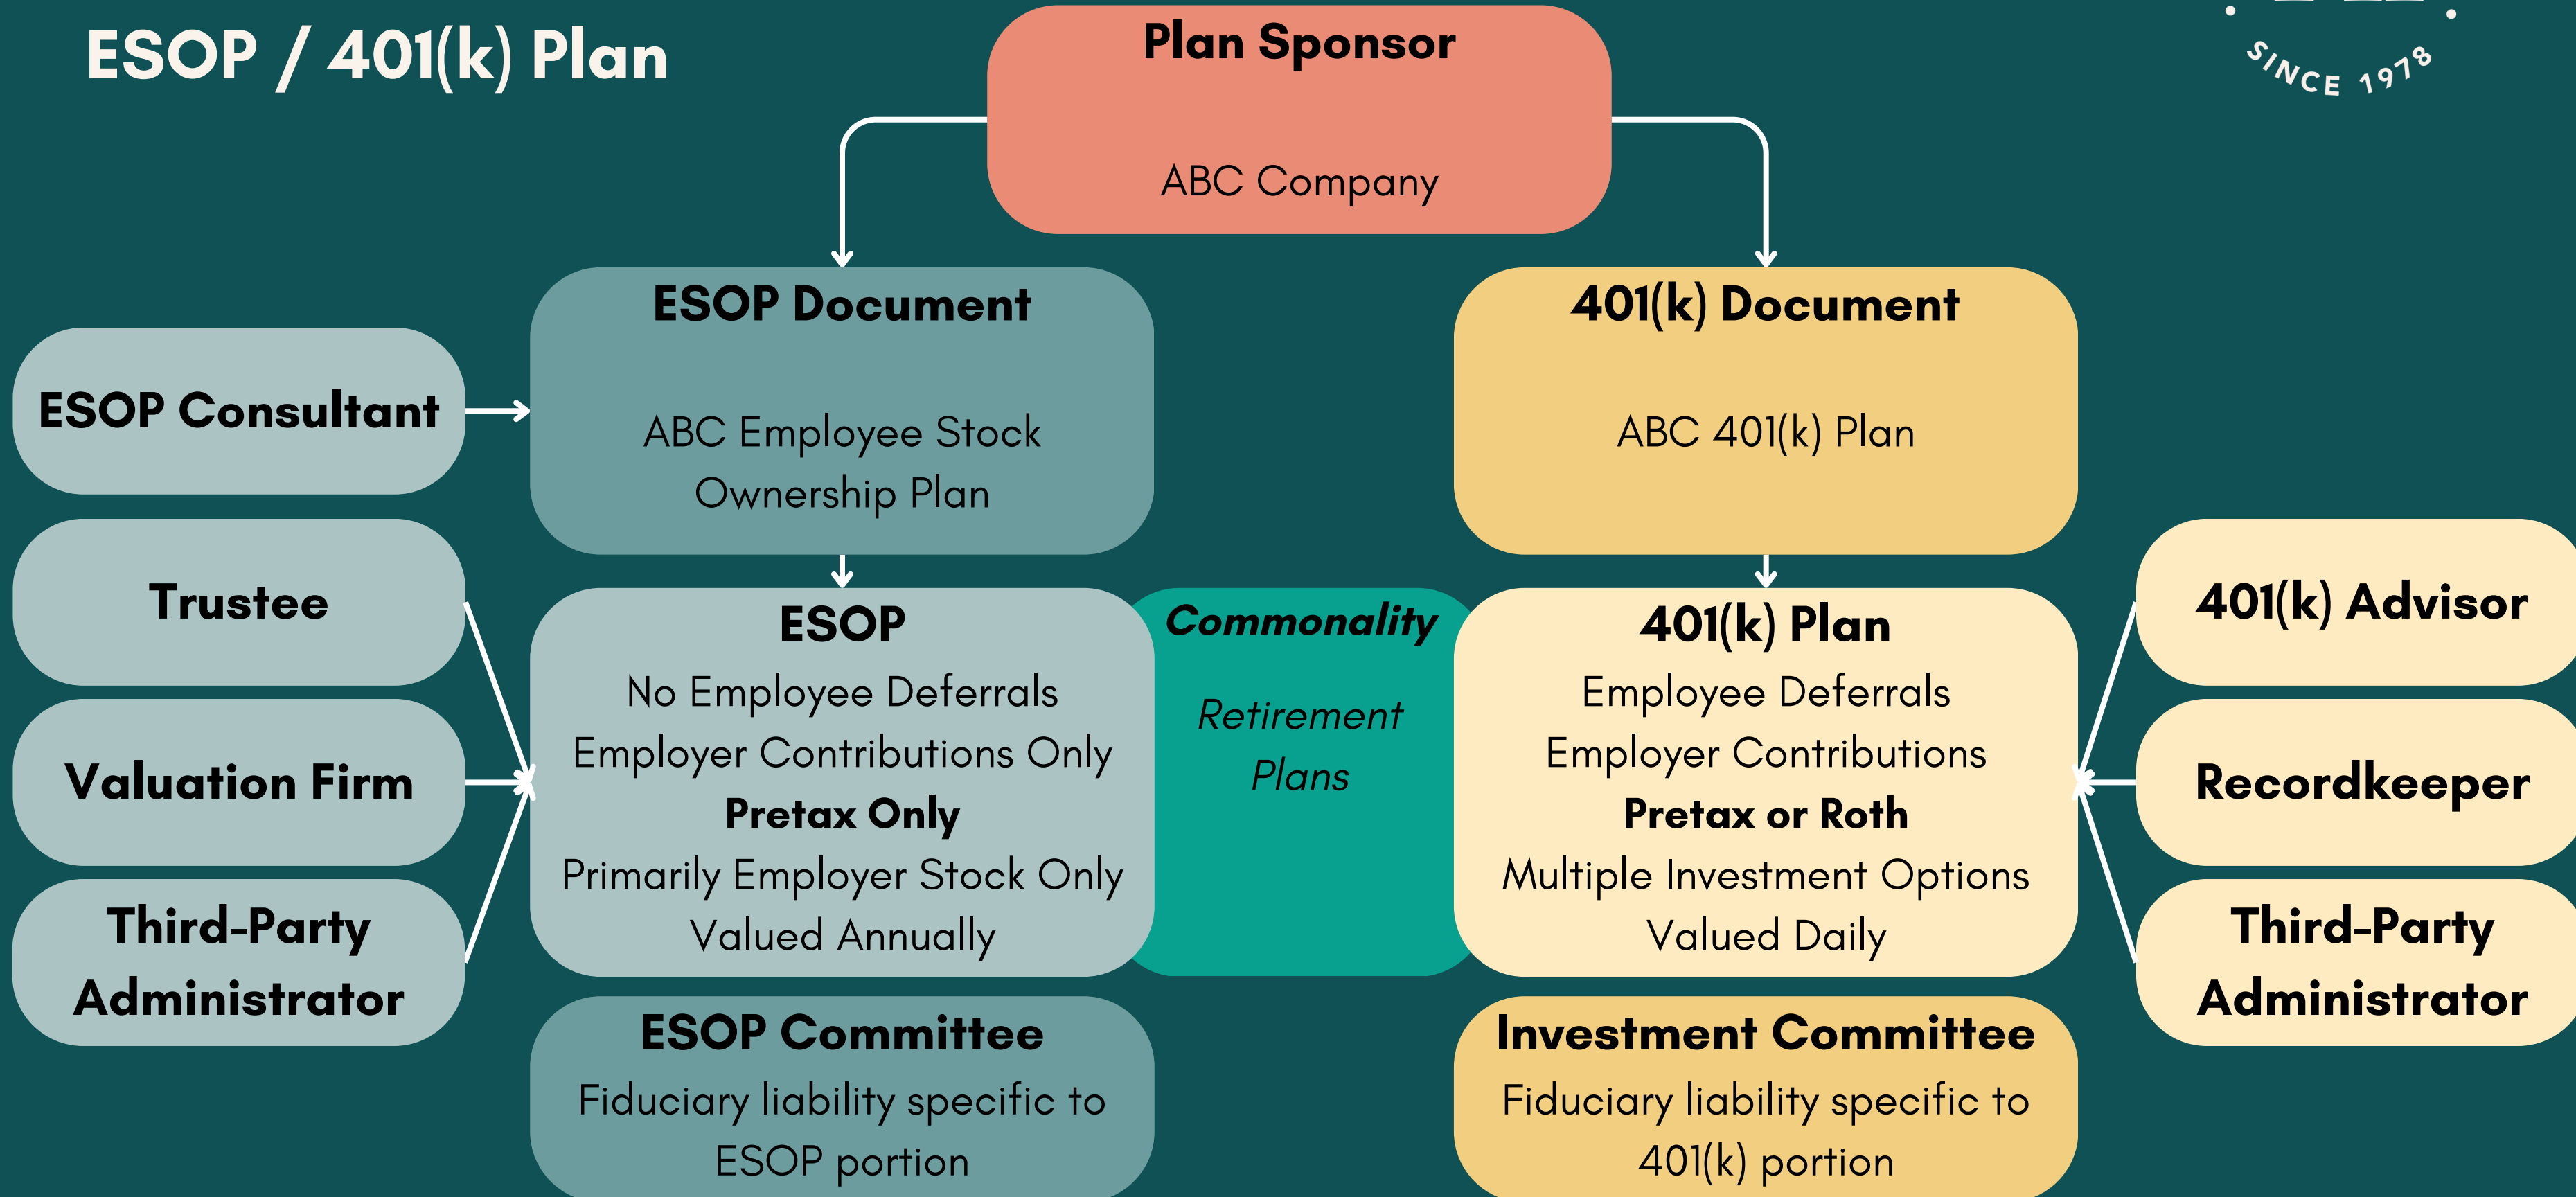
ESOP / 401(k) Plan

Plan Sponsor

ABC Company

SINCE 1978

ESOP Document

ABC Employee Stock Ownership Plan

401(k) Document

ABC 401(k) Plan

ESOP Consultant

Trustee

Valuation Firm

Third-Party Administrator

ESOP

No Employee Deferrals
Employer Contributions Only
**Pretax Only**
Primarily Employer Stock Only
Valued Annually

Commonality

Retirement Plans

401(k) Plan

Employee Deferrals
Employer Contributions
**Pretax or Roth**
Multiple Investment Options
Valued Daily

401(k) Advisor

Recordkeeper

Third-Party Administrator

ESOP Committee

Fiduciary liability specific to ESOP portion

Investment Committee

Fiduciary liability specific to 401(k) portion